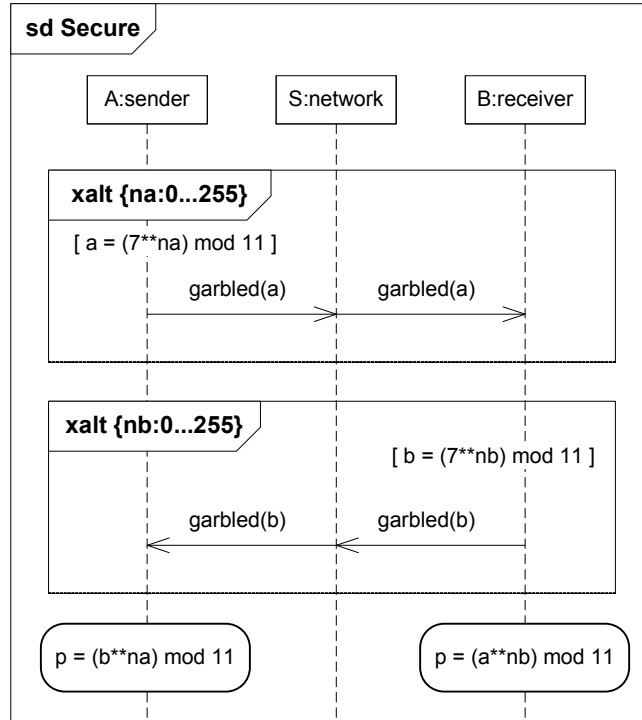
sd Secure

A:sender

S:network

B:receiver

xalt {na:0...255}

[ a = (7**na) mod 11 ]

garbled(a)

garbled(a)

xalt {nb:0...255}

[ b = (7**nb) mod 11 ]

garbled(b)

garbled(b)

p = (b**na) mod 11

p = (a**nb) mod 11